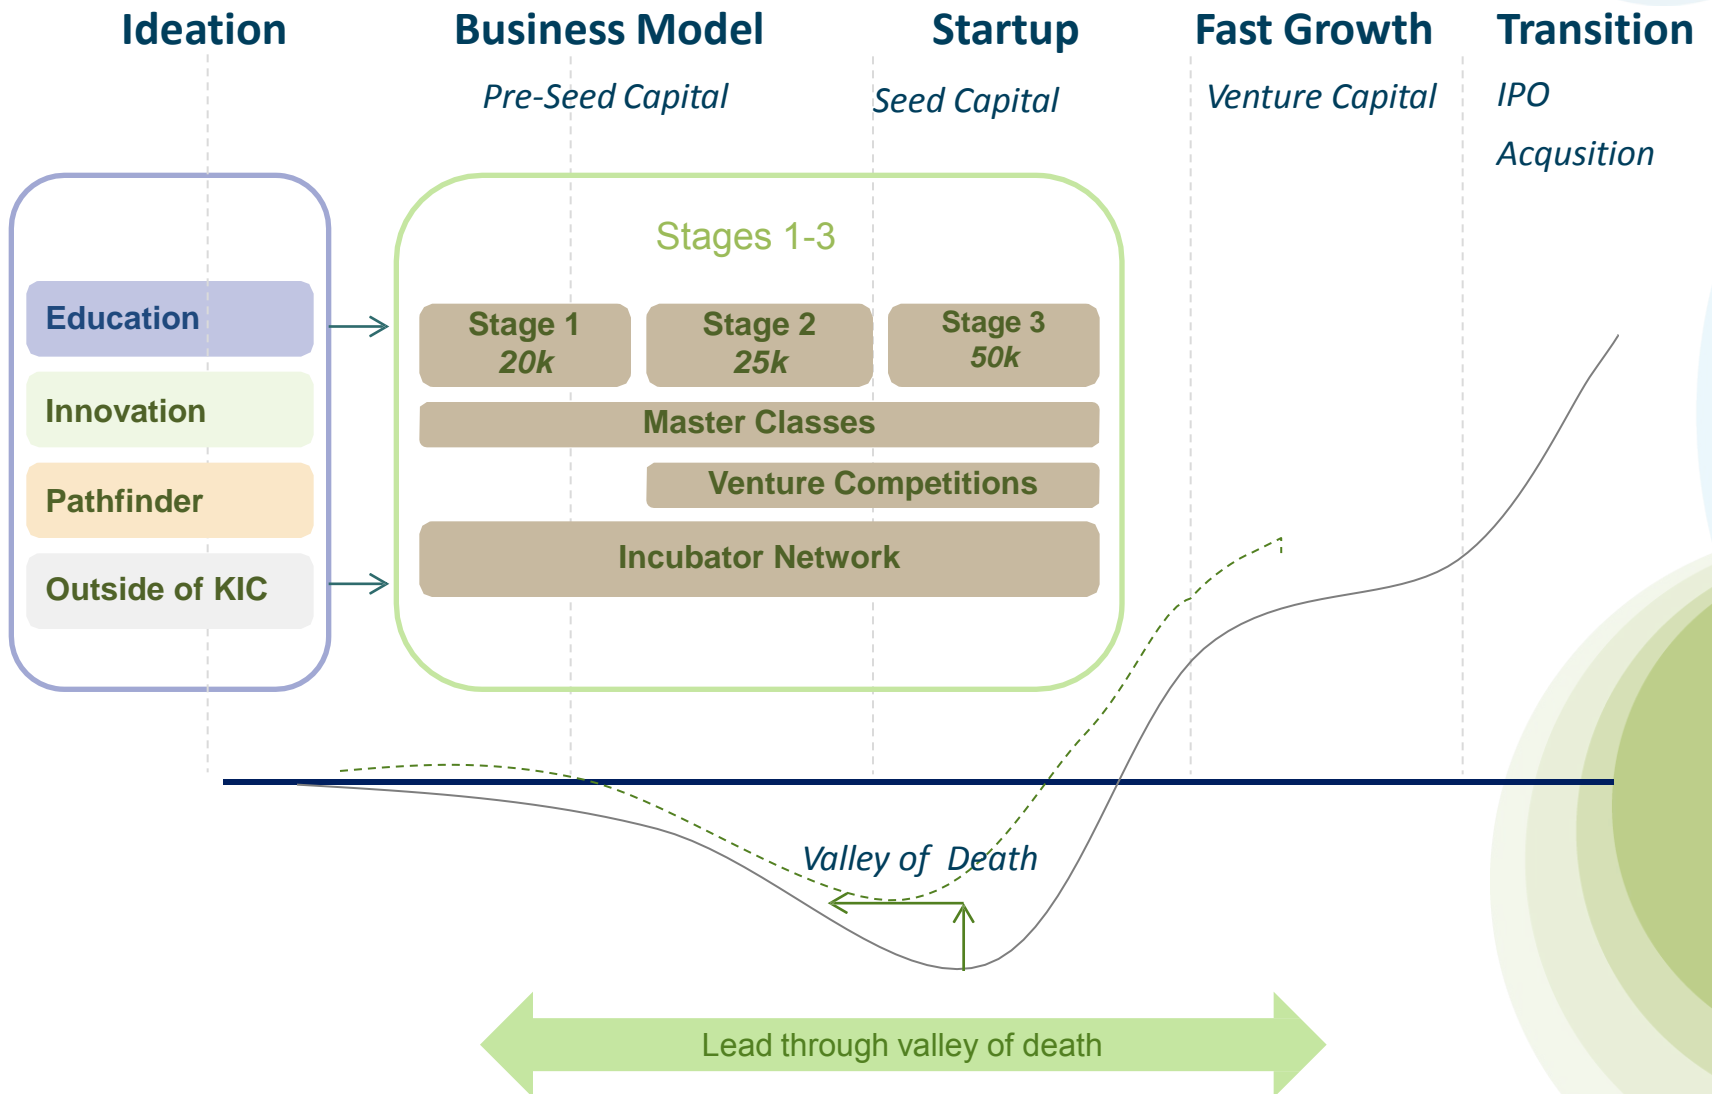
Ideation

Business Model
Pre-Seed Capital

Startup
Seed Capital

Fast Growth
Venture Capital

Transition
IPO
Acqusition

Education
Innovation
Pathfinder
Outside of KIC

Stages 1-3

Stage 1
20k

Stage 2
25k

Stage 3
50k

Master Classes

Venture Competitions

Incubator Network

Valley of Death

Lead through valley of death